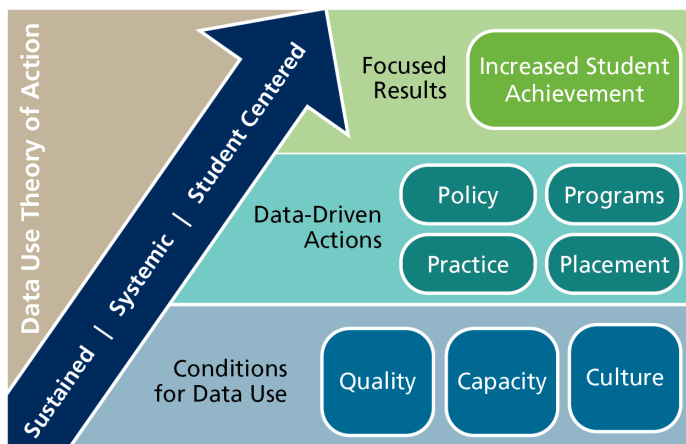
Data Use Theory of Action

Sustained | Systemic | Student Centered

Focused Results

Increased Student Achievement

Data-Driven Actions

Policy

Programs

Practice

Placement

Conditions for Data Use

Quality

Capacity

Culture